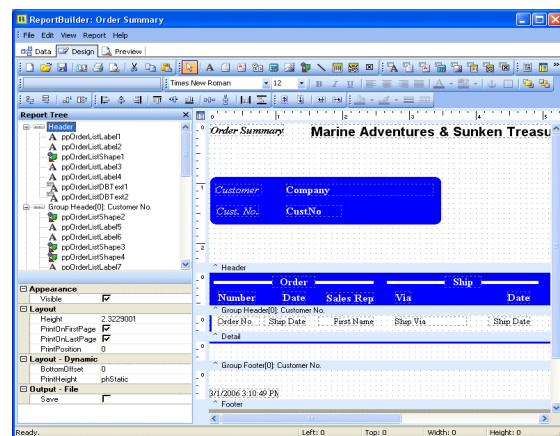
ReportBuilder: Order Summary

File Edit View Report Help

Data Design Preview

Times New Roman 12

Report Tree

Header
ppOrderListLabel1
ppOrderListLabel2
ppOrderListShape1
ppOrderListLabel3
ppOrderListLabel4
ppOrderListDBText1
ppOrderListDBText2
Group Header[0]: Customer No.
ppOrderListShape2
ppOrderListLabel5
ppOrderListLabel6
ppOrderListShape3
ppOrderListShape4
ppOrderListLabel7

| | |
|---|---|
| Appearance | |
| Visible | ☑ |
| Layout | |
| Height | 2.3229001 |
| PrintOnFirstPage | ☑ |
| PrintOnLastPage | ☑ |
| PrintPosition | 0 |
| Layout - Dynamic | |
| BottomOffset | 0 |
| PrintHeight | phStatic |
| Output - File | |
| Save | ☐ |

Order Summary

Marine Adventures & Sunken Treasu

Customer Company

Cust. No. CustNo

Header

Order

Ship

Number Date Sales Rep Via Date

Group Header[0]: Customer No.

Order No. Ship Date First Name Ship Via Ship Date

Detail

Group Footer[0]: Customer No.

3/1/2006 3:10:49 PM

Footer

Ready. Left: 0 Top: 0 Width: 0 Height: 0